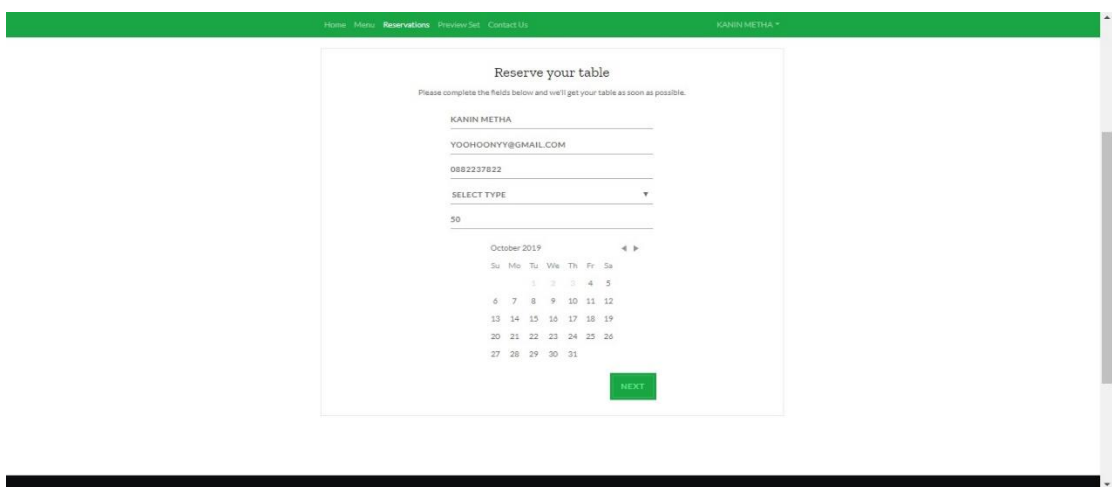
Home Menu Reservations Preview Set Contact Us KANIN METHA ▾

Reserve your table

Please complete the fields below and we'll get your table as soon as possible.

KANIN METHA

YOOHOONYY@GMAIL.COM

0882237822

SELECT TYPE ▾

50

October 2019 ◀ ▶

| Su | Mo | Tu | We | Th | Fr | Sa |
|---|---|---|---|---|---|---|
| | | 1 | 2 | 3 | 4 | 5 |
| 6 | 7 | 8 | 9 | 10 | 11 | 12 |
| 13 | 14 | 15 | 16 | 17 | 18 | 19 |
| 20 | 21 | 22 | 23 | 24 | 25 | 26 |
| 27 | 28 | 29 | 30 | 31 | | |

NEXT